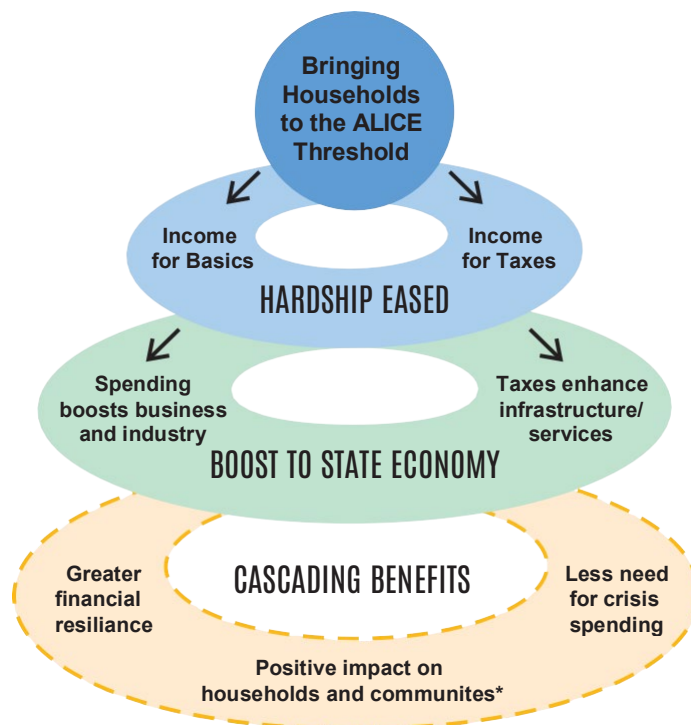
Bringing Households to the ALICE Threshold

Income for Basics

Income for Taxes

HARDSHIP EASED

Spending boosts business and industry

Taxes enhance infrastructure/ services

BOOST TO STATE ECONOMY

Greater financial resiliance

CASCADING BENEFITS

Less need for crisis spending

Positive impact on households and communites*